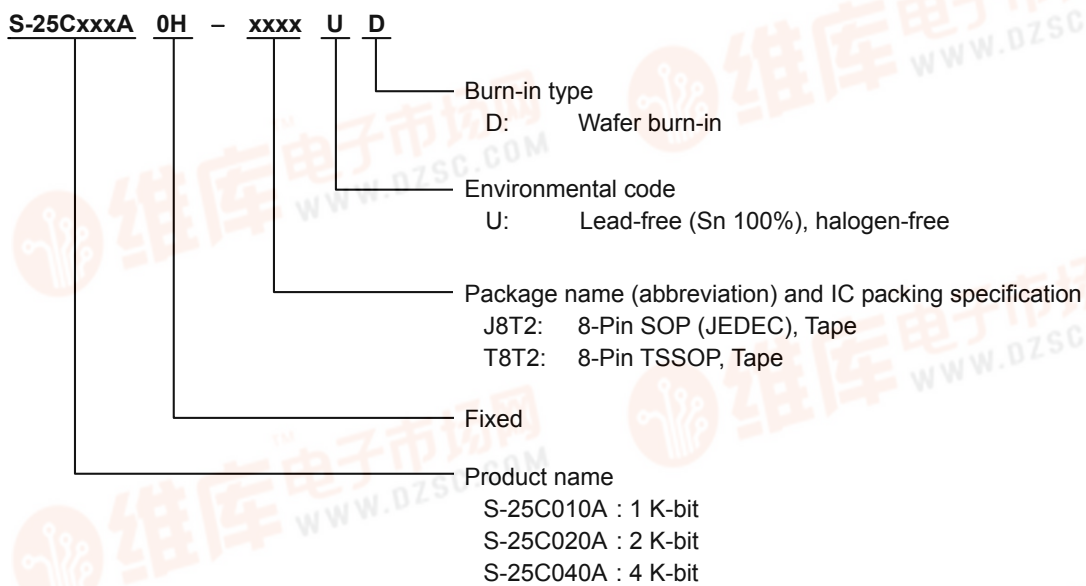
S-25CxxxA 0H – xxxx U D

Burn-in type
D: Wafer burn-in

Environmental code
U: Lead-free (Sn 100%), halogen-free

Package name (abbreviation) and IC packing specification
J8T2: 8-Pin SOP (JEDEC), Tape
T8T2: 8-Pin TSSOP, Tape

Fixed

Product name
S-25C010A : 1 K-bit
S-25C020A : 2 K-bit
S-25C040A : 4 K-bit

维库电子市场网 WWW.DZSC.COM